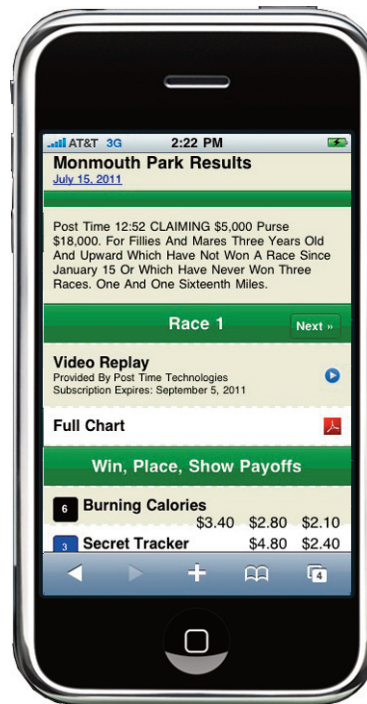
AT&T 3G 2:22 PM

Monmouth Park Results
July 15, 2011

Post Time 12:52 CLAIMING $5,000 Purse $18,000. For Fillies And Mares Three Years Old And Upward Which Have Not Won A Race Since January 15 Or Which Have Never Won Three Races. One And One Sixteenth Miles.

Race 1
Next »

Video Replay
Provided By Post Time Technologies
Subscription Expires: September 5, 2011

Full Chart

Win, Place, Show Payoffs

6 Burning Calories
$3.40 $2.80 $2.10

3 Secret Tracker
$4.80 $2.40

4